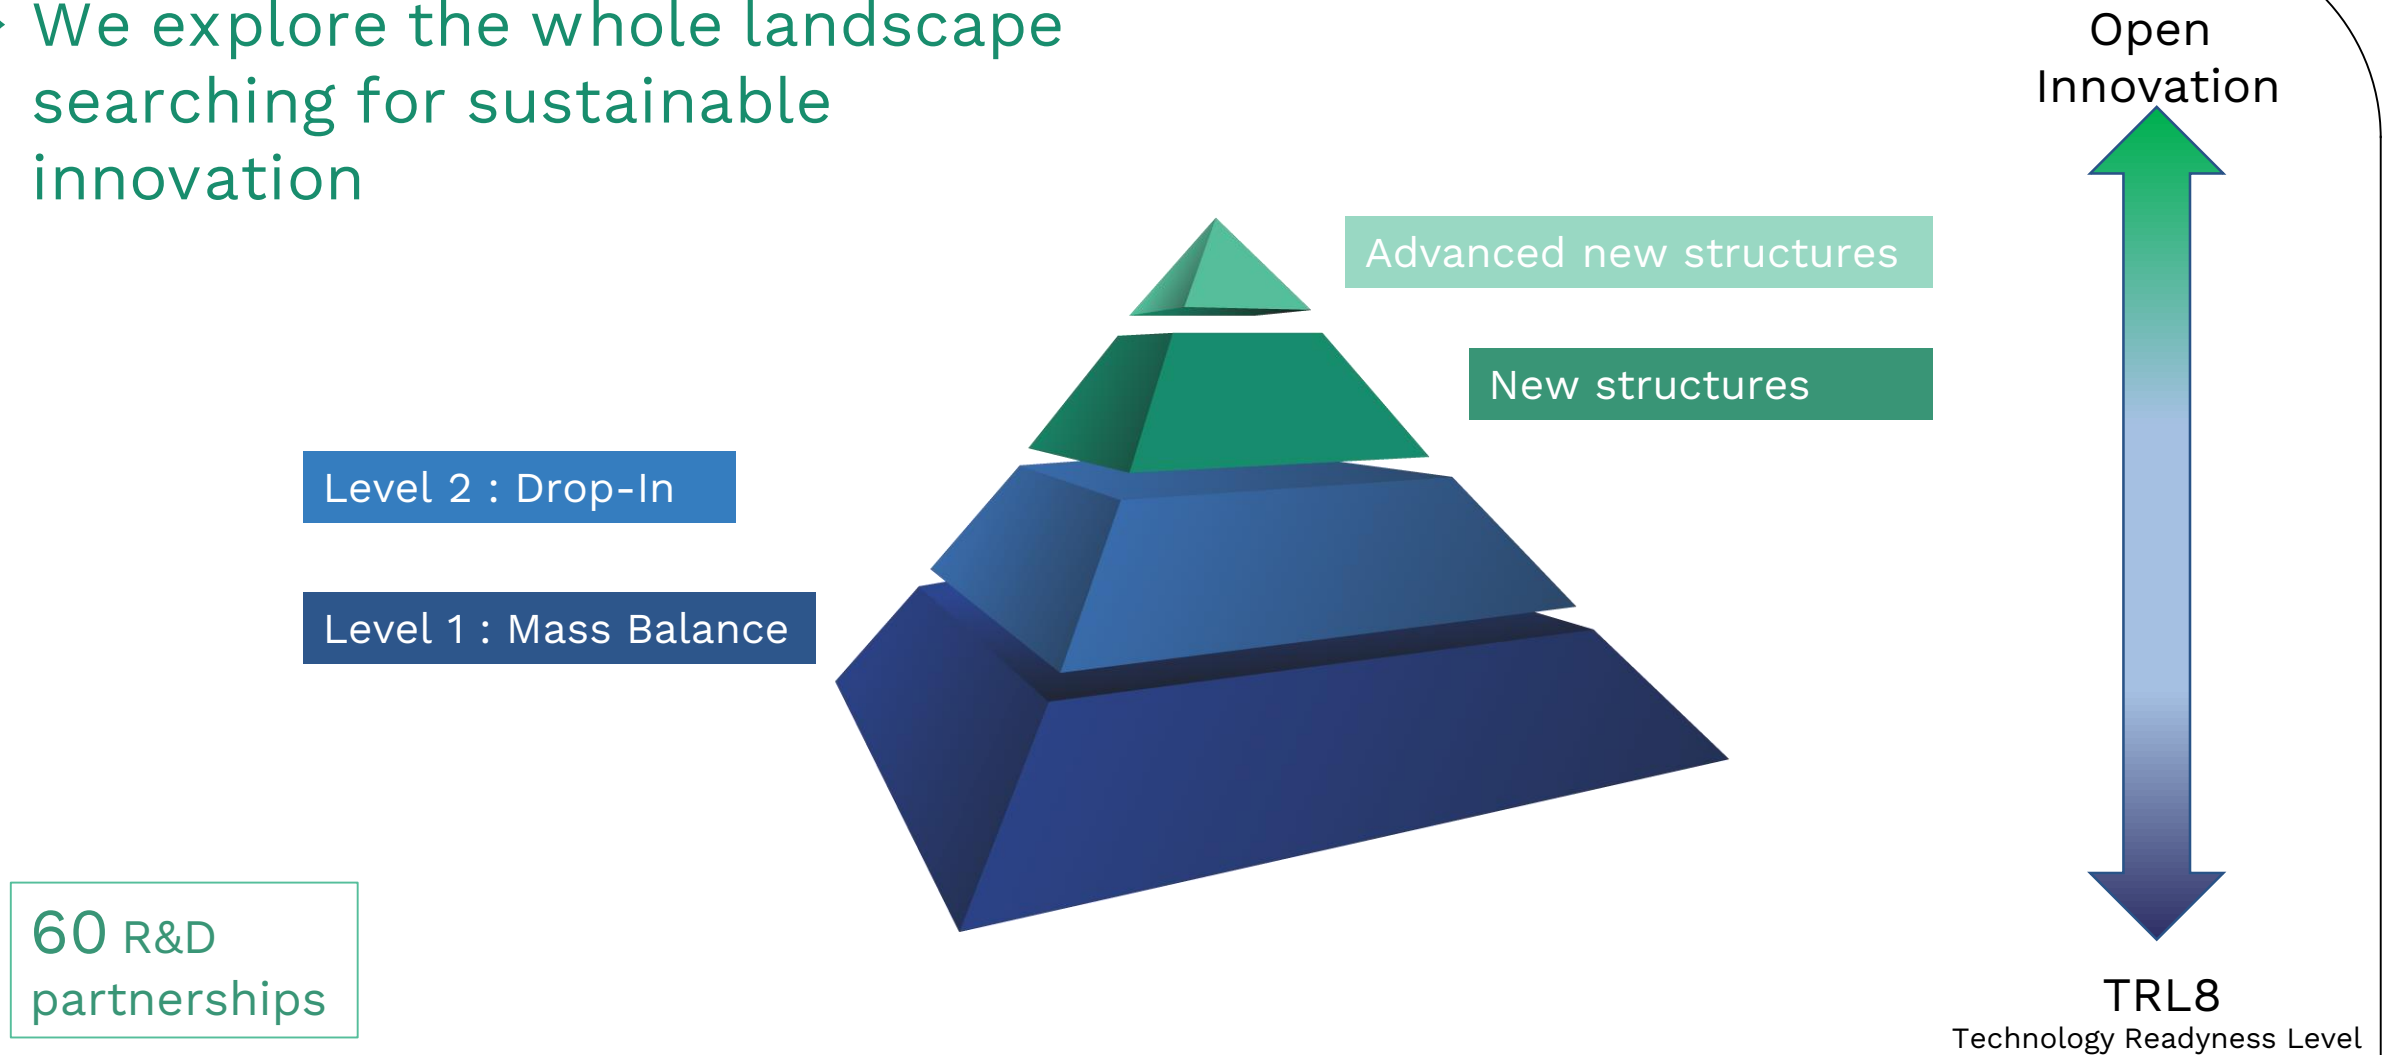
We explore the whole landscape searching for sustainable innovation

Open Innovation

Advanced new structures

New structures

Level 2 : Drop-In

Level 1 : Mass Balance

60 R&D partnerships

TRL8
Technology Readyness Level